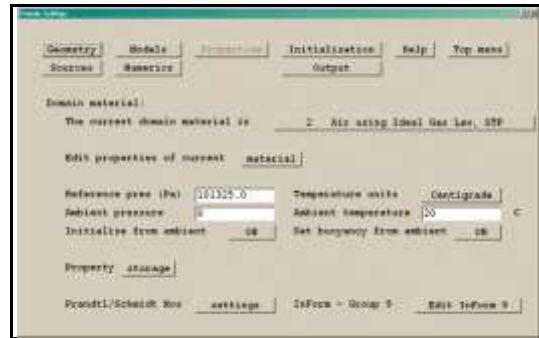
Geometry | Models | Properties | Initialization | Help | Top menu
Sources | Numerics | Output

Domain material:
The current domain material is | 2 Air using Ideal Gas Law, STP

Edit properties of current | material

Reference pres (Pa) | 101325.0 | Temperature units | Centigrade
Ambient pressure | 0 | Ambient temperature | 20 | C
Initialize from ambient | OK | Set buoyancy from ambient | OK

Property | storage

Prandtl/Schmidt Nos | settings | InForm - Group 9 | Edit InForm 9